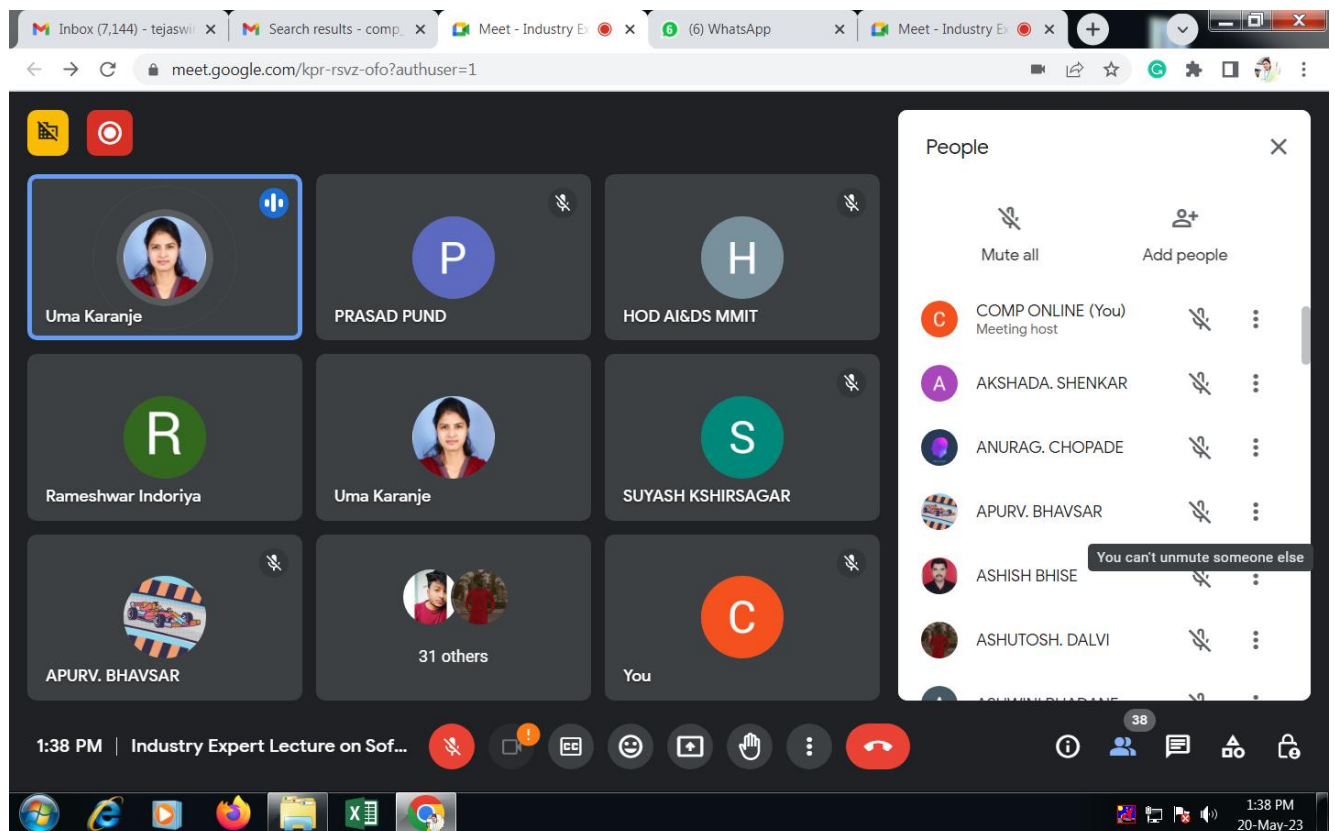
Inbox (7,144) - tejaswi
Search results - comp
Meet - Industry Ex
(6) WhatsApp
Meet - Industry Ex

meet.google.com/kpr-rsvz-ofo?authuser=1

Uma Karanje
P
PRASAD PUND
H
HOD AI&DS MMIT
R
Rameshwar Indoriya
Uma Karanje
S
SUYASH KSHIRSAGAR
APURV. BHAVSAR
31 others
C
You

People
Mute all
Add people
C COMP ONLINE (You)
Meeting host
A AKSHADA. SHENKAR
ANURAG. CHOPADE
APURV. BHAVSAR
You can't unmute someone else
ASHISH BHISE
ASHUTOSH. DALVI
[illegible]

1:38 PM | Industry Expert Lecture on Sof...
38

1:38 PM
20-May-23